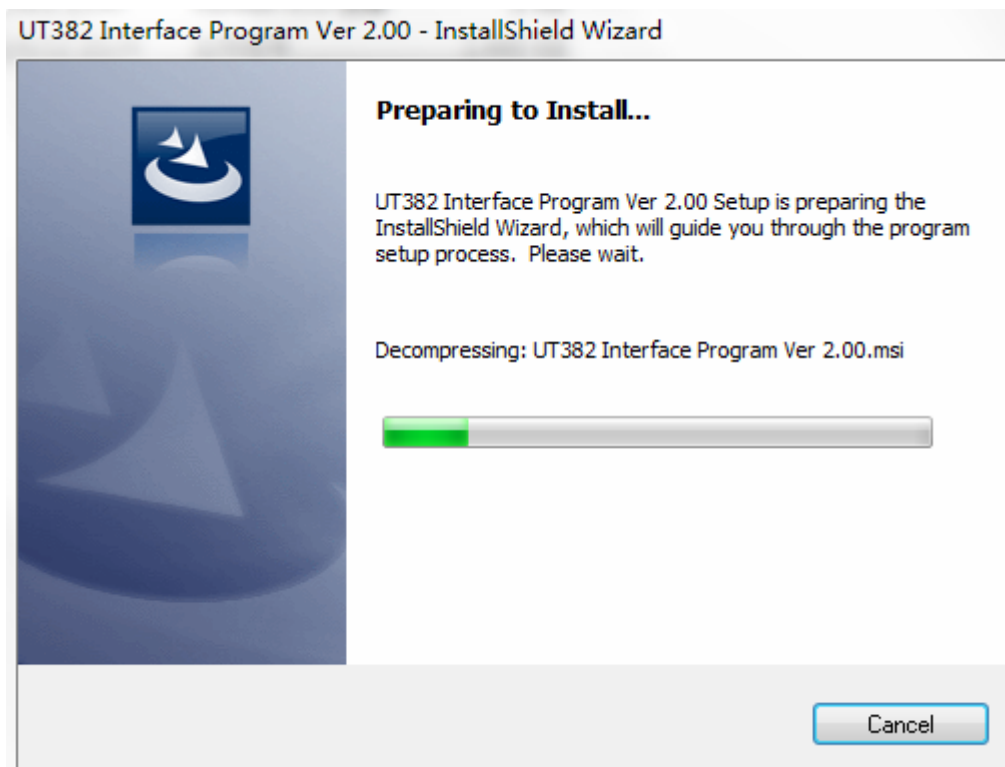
UT382 Interface Program Ver 2.00 - InstallShield Wizard

Preparing to Install...

UT382 Interface Program Ver 2.00 Setup is preparing the InstallShield Wizard, which will guide you through the program setup process. Please wait.

Decompressing: UT382 Interface Program Ver 2.00.msi

Cancel